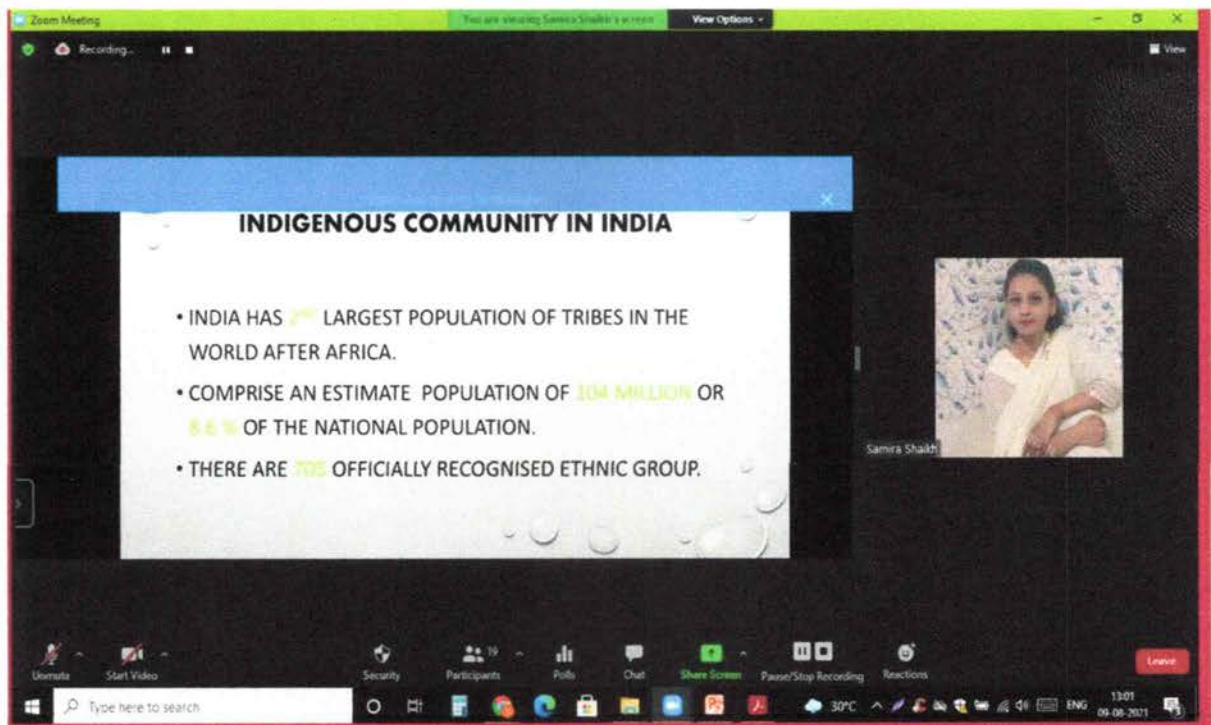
Zoom Meeting
You are viewing Samira Shaikh's screen
View Options
Recording...
View

INDIGENOUS COMMUNITY IN INDIA

• INDIA HAS 2ND LARGEST POPULATION OF TRIBES IN THE WORLD AFTER AFRICA.

• COMPRISE AN ESTIMATE POPULATION OF 104 MILLION OR 8.6 % OF THE NATIONAL POPULATION.

• THERE ARE 705 OFFICIALLY RECOGNISED ETHNIC GROUP.

Samira Shaikh

Unmute
Start Video
Security
Participants 19
Polls
Chat
Share Screen
Pause/Stop Recording
Reactions
Leave

Type here to search
30°C
ENG
13:01
09-08-2021